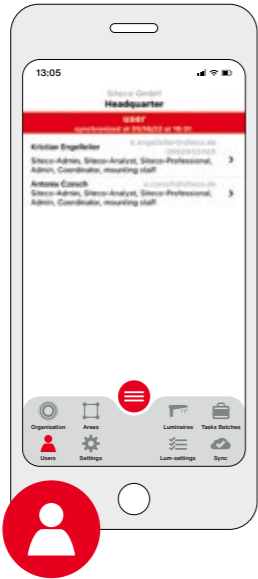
13:05

Siteco GmbH
Headquarter

user
synchronised at 05/06/22 at 16:31

Kristian Engelleiter
k.engelleiter@siteco.de
Siteco-Admin, Siteco-Analyst, Siteco-Professional, Admin, Coordinator, mounting staff

Antonia Czesch
a.czesch@siteco.de
Siteco-Admin, Siteco-Analyst, Siteco-Professional, Admin, Coordinator, mounting staff

Organisation
Areas
Luminaires
Tasks Batches
Users
Settings
Lum-settings
Sync